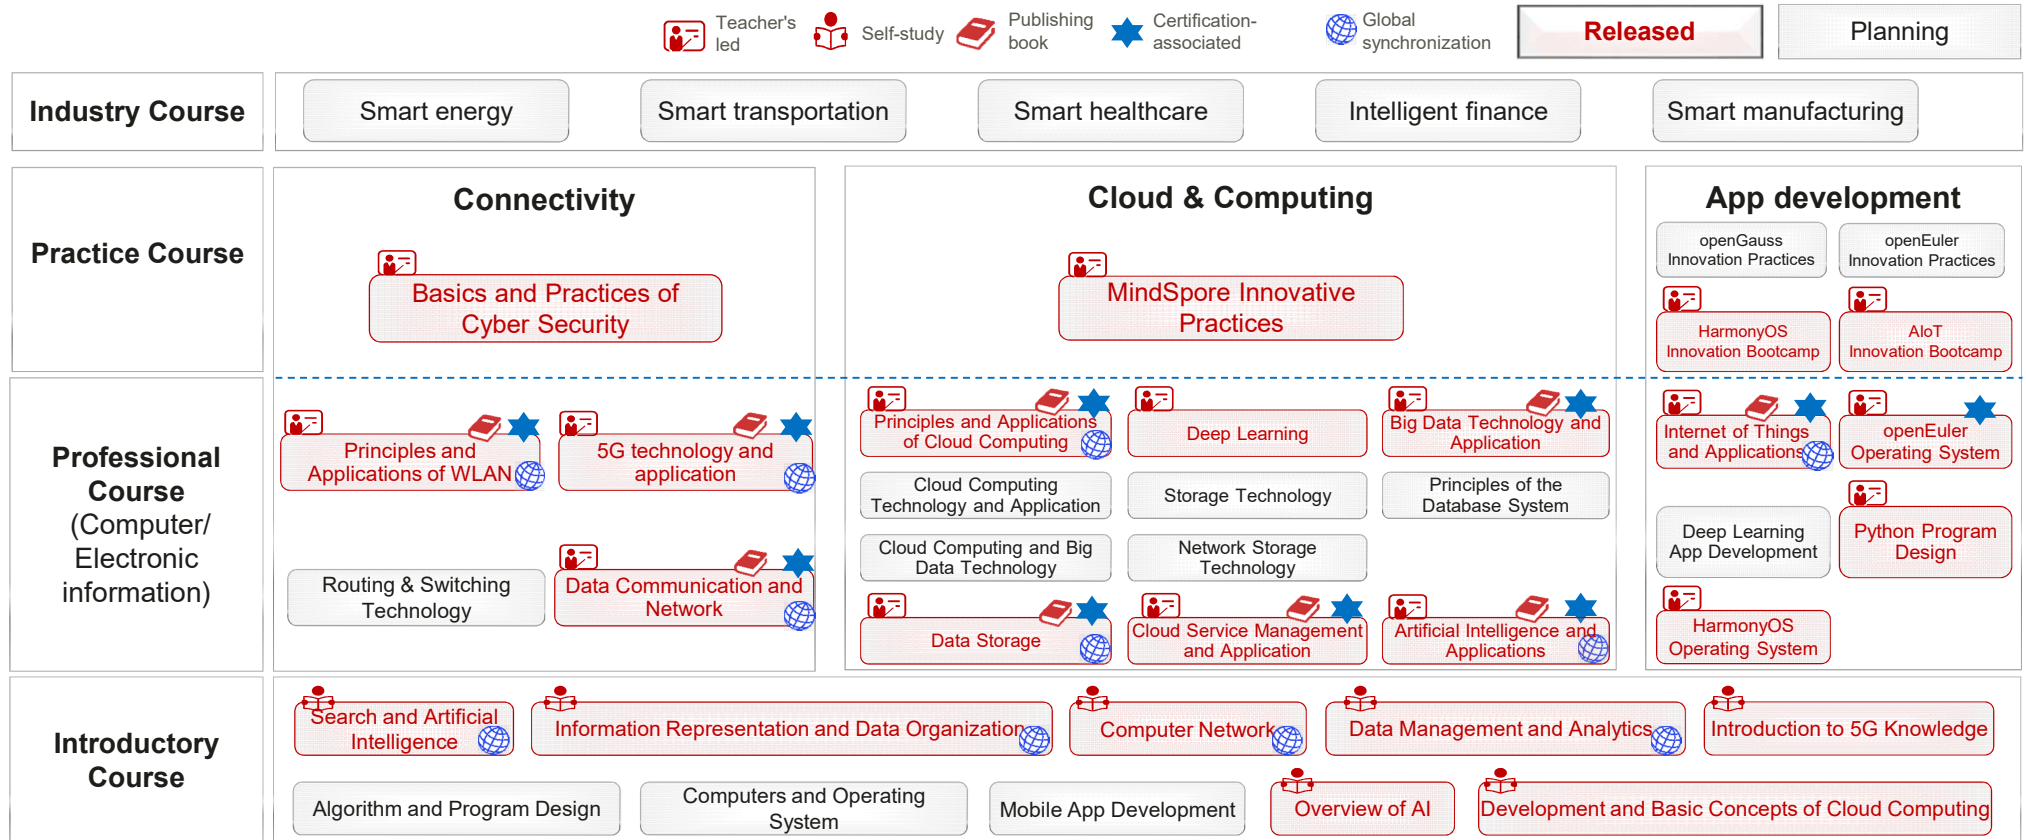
Teacher's led Self-study Publishing book Certification-associated Global synchronization Released Planning

Industry Course

Smart energy Smart transportation Smart healthcare Intelligent finance Smart manufacturing

Practice Course

Connectivity

Basics and Practices of Cyber Security

Cloud & Computing

MindSpore Innovative Practices

App development

openGauss Innovation Practices

openEuler Innovation Practices

HarmonyOS Innovation Bootcamp

AIoT Innovation Bootcamp

Professional Course (Computer/ Electronic information)

Principles and Applications of WLAN

5G technology and application

Routing & Switching Technology

Data Communication and Network

Principles and Applications of Cloud Computing

Deep Learning

Big Data Technology and Application

Cloud Computing Technology and Application

Storage Technology

Principles of the Database System

Cloud Computing and Big Data Technology

Network Storage Technology

Data Storage

Cloud Service Management and Application

Artificial Intelligence and Applications

Internet of Things and Applications

openEuler Operating System

Deep Learning App Development

Python Program Design

HarmonyOS Operating System

Introductory Course

Search and Artificial Intelligence

Information Representation and Data Organization

Computer Network

Data Management and Analytics

Introduction to 5G Knowledge

Algorithm and Program Design

Computers and Operating System

Mobile App Development

Overview of AI

Development and Basic Concepts of Cloud Computing